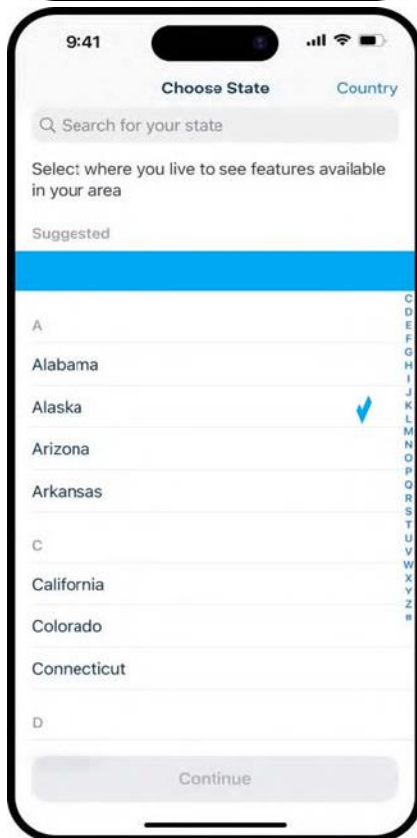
9:41

Choose State

Country

Q Search for your state

Select where you live to see features available in your area

Suggested

A

Alabama

Alaska

Arizona

Arkansas

C

California

Colorado

Connecticut

D

C
D
E
F
G
H
I
J
K
L
M
N
O
P
Q
R
S
T
U
V
W
X
Y
Z
#

Continue